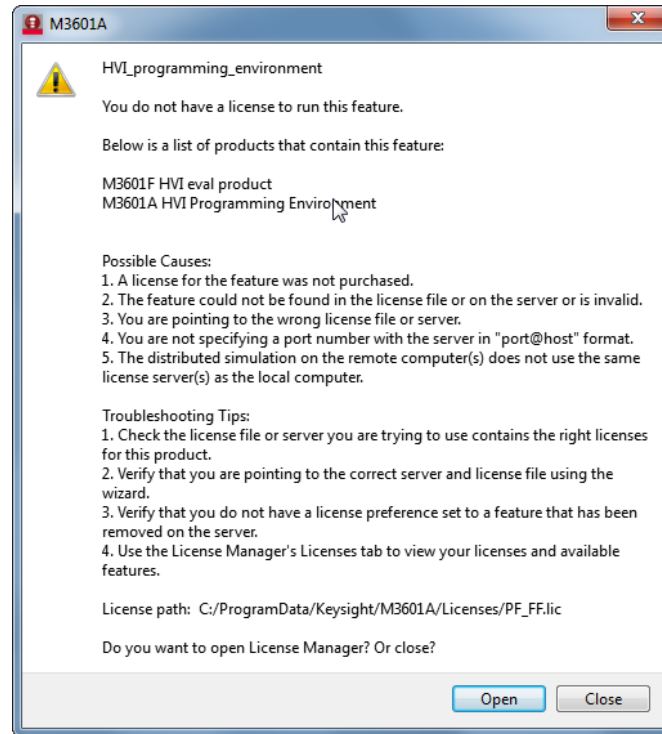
M3601A

HVI_programming_environment

You do not have a license to run this feature.

Below is a list of products that contain this feature:

M3601F HVI eval product
M3601A HVI Programming Environment

Possible Causes:
1. A license for the feature was not purchased.
2. The feature could not be found in the license file or on the server or is invalid.
3. You are pointing to the wrong license file or server.
4. You are not specifying a port number with the server in "port@host" format.
5. The distributed simulation on the remote computer(s) does not use the same license server(s) as the local computer.

Troubleshooting Tips:
1. Check the license file or server you are trying to use contains the right licenses for this product.
2. Verify that you are pointing to the correct server and license file using the wizard.
3. Verify that you do not have a license preference set to a feature that has been removed on the server.
4. Use the License Manager's Licenses tab to view your licenses and available features.

License path: C:/ProgramData/Keysight/M3601A/Licenses/PF_FF.lic

Do you want to open License Manager? Or close?

Open
Close